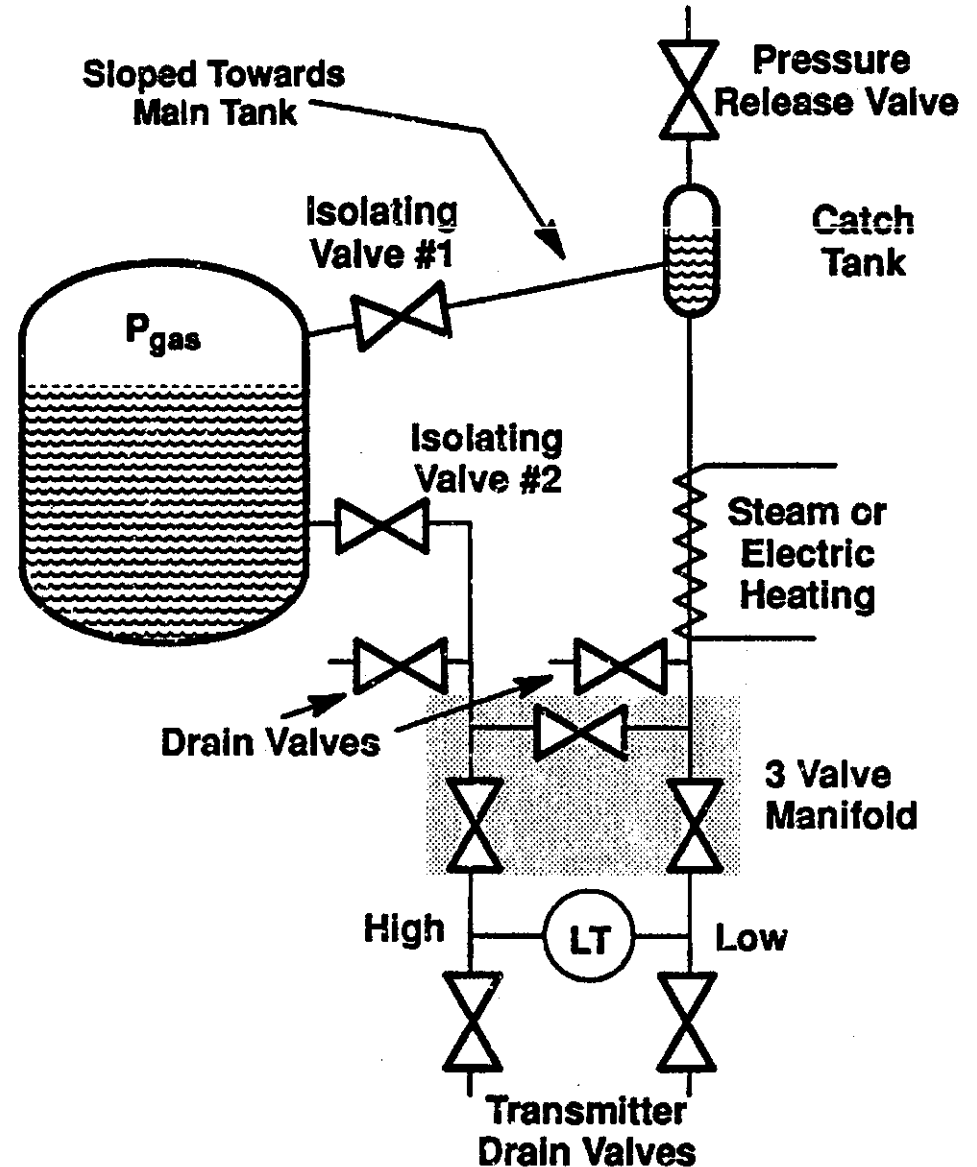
Sloped Towards Main Tank

Pressure Release Valve

Isolating Valve #1

Catch Tank

$P_{gas}$

Isolating Valve #2

Steam or Electric Heating

Drain Valves

3 Valve Manifold

High

LT

Low

Transmitter Drain Valves